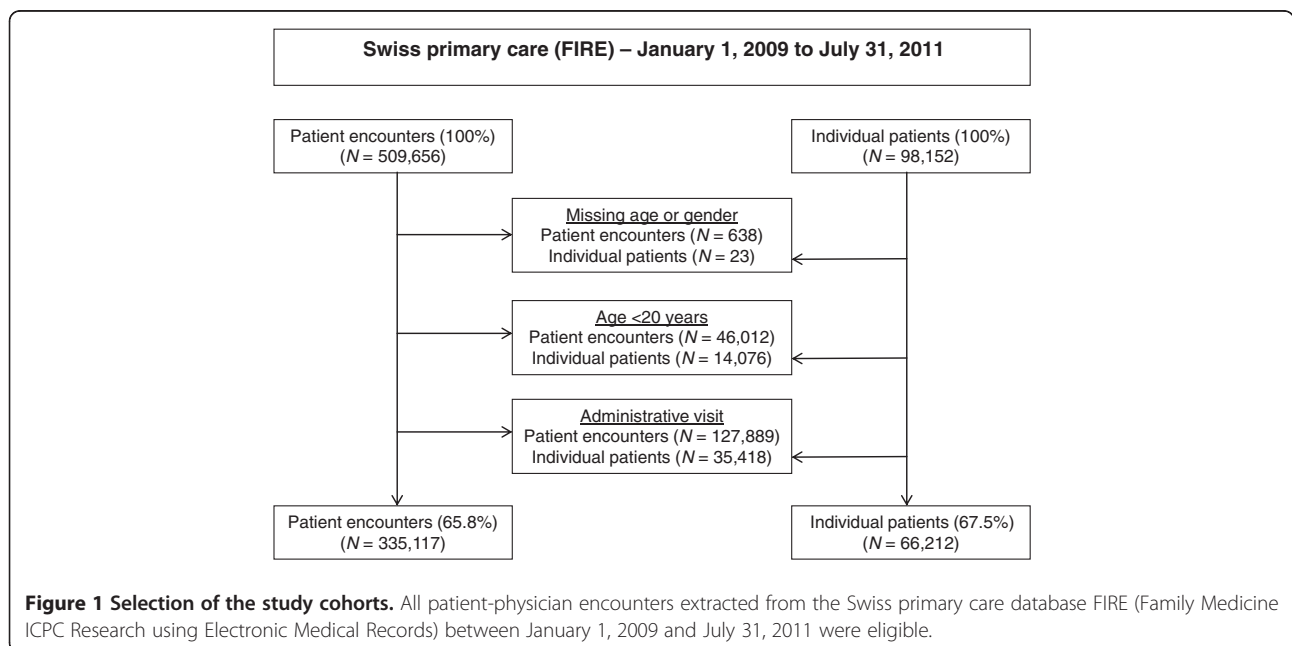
Swiss primary care (FIRE) – January 1, 2009 to July 31, 2011

Patient encounters (100%)
($N$ = 509,656)

Individual patients (100%)
($N$ = 98,152)

Missing age or gender
Patient encounters ($N$ = 638)
Individual patients ($N$ = 23)

Age <20 years
Patient encounters ($N$ = 46,012)
Individual patients ($N$ = 14,076)

Administrative visit
Patient encounters ($N$ = 127,889)
Individual patients ($N$ = 35,418)

Patient encounters (65.8%)
($N$ = 335,117)

Individual patients (67.5%)
($N$ = 66,212)

**Figure 1 Selection of the study cohorts.** All patient-physician encounters extracted from the Swiss primary care database FIRE (Family Medicine ICPC Research using Electronic Medical Records) between January 1, 2009 and July 31, 2011 were eligible.